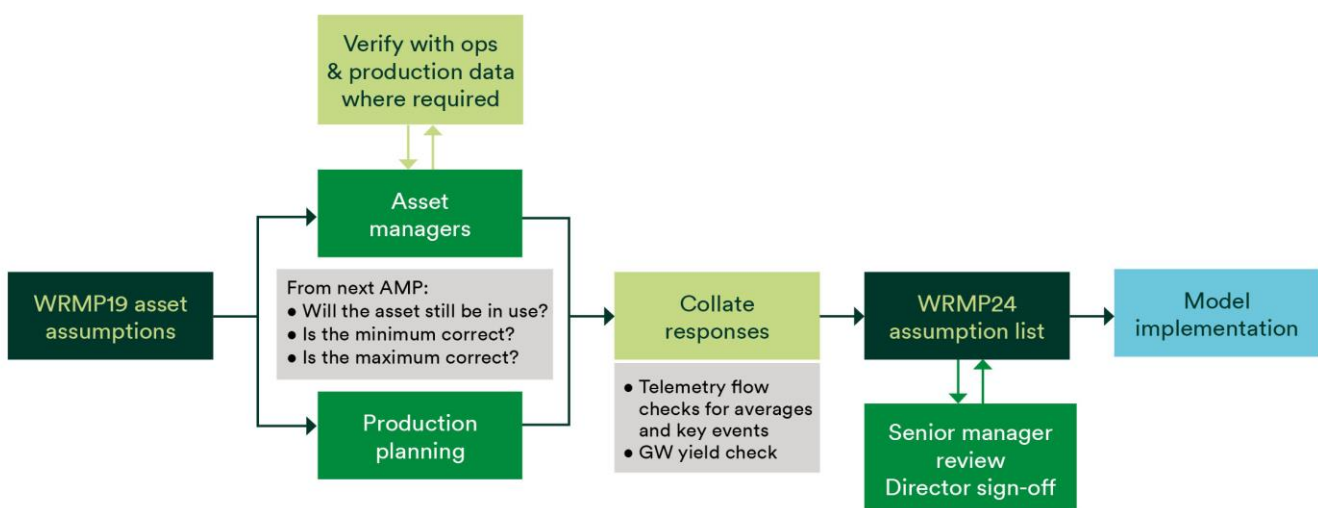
Verify with ops & production data where required

Asset managers

From next AMP:
● Will the asset still be in use?
● Is the minimum correct?
● Is the maximum correct?

WRMP19 asset assumptions

Production planning

Collate responses

● Telemetry flow checks for averages and key events
● GW yield check

WRMP24 assumption list

Senior manager review
Director sign-off

Model implementation